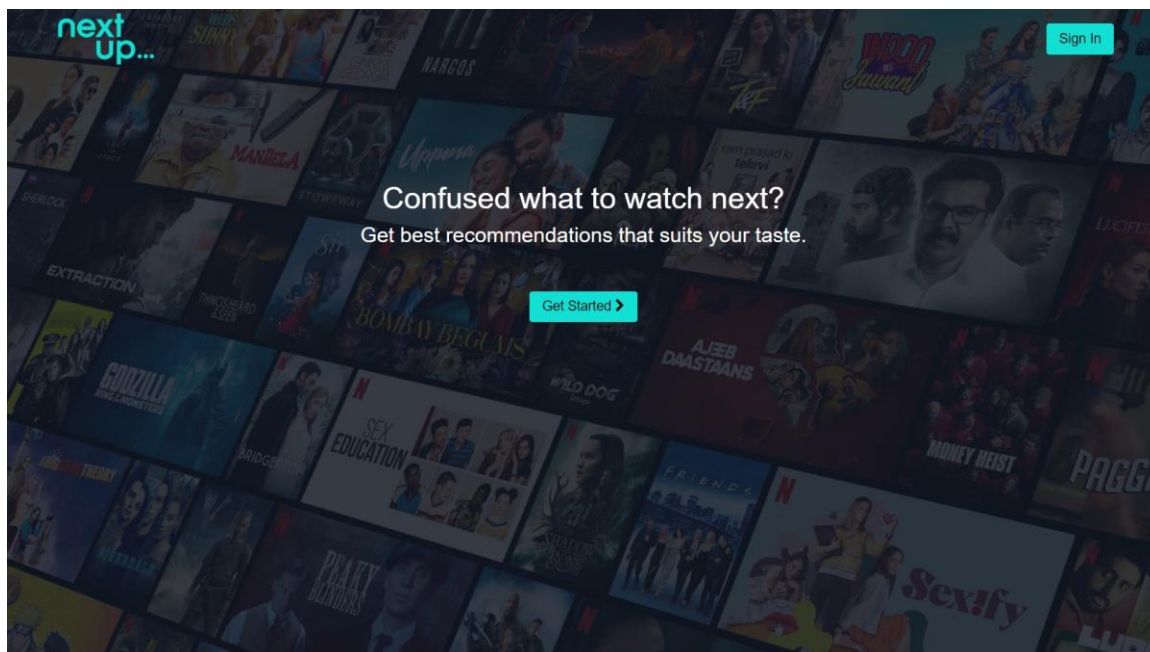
next up...

Sign In

Confused what to watch next?

Get best recommendations that suits your taste.

Get Started ❯

NARCOS

MANDELA

SHERLOCK

EXTRACTION

STOWAWAY

BOMBAY BEGUMS

AJEEB DAASTAANS

WILD DOG

GODZILLA KING OF THE MONSTERS

BRIDGERTON

SEX EDUCATION

FRIENDS

MONEY HEIST

PEAKY BLINDERS

Sex/Life

PAGGLAIT